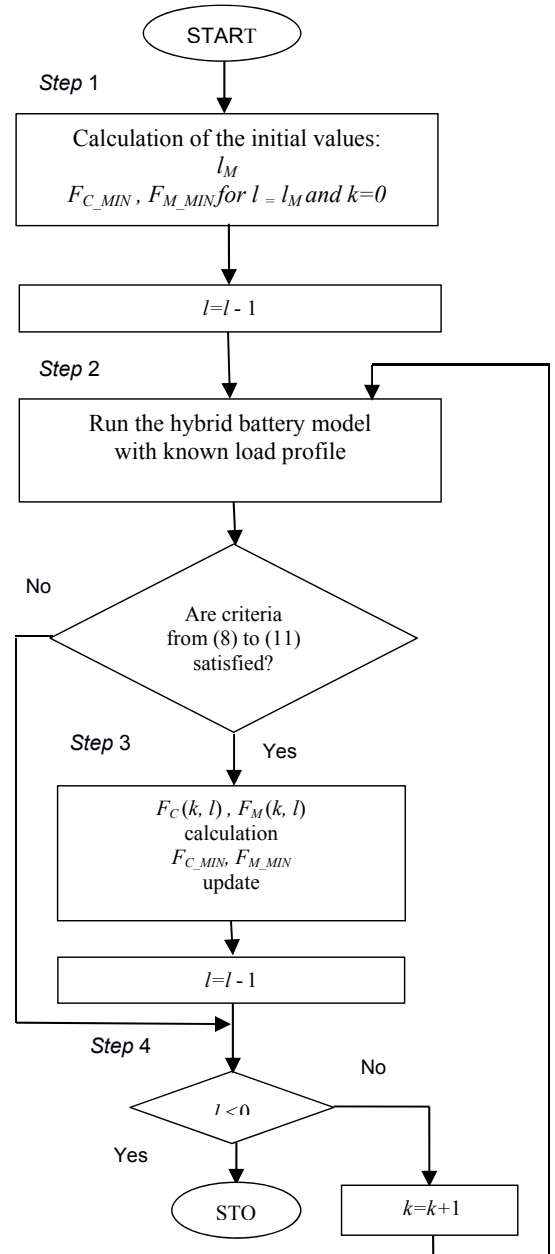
START

*Step* 1

Calculation of the initial values:
$l_M$
$F_{C\_MIN}$ , $F_{M\_MIN}$ for $l = l_M$ and $k=0$

$l=l-1$

*Step* 2

Run the hybrid battery model with known load profile

No

Are criteria from (8) to (11) satisfied?

*Step* 3

Yes

$F_C(k, l)$ , $F_M(k, l)$ calculation
$F_{C\_MIN}$, $F_{M\_MIN}$ update

$l=l-1$

*Step* 4

No

$l<0$

Yes

STO

$k=k+1$